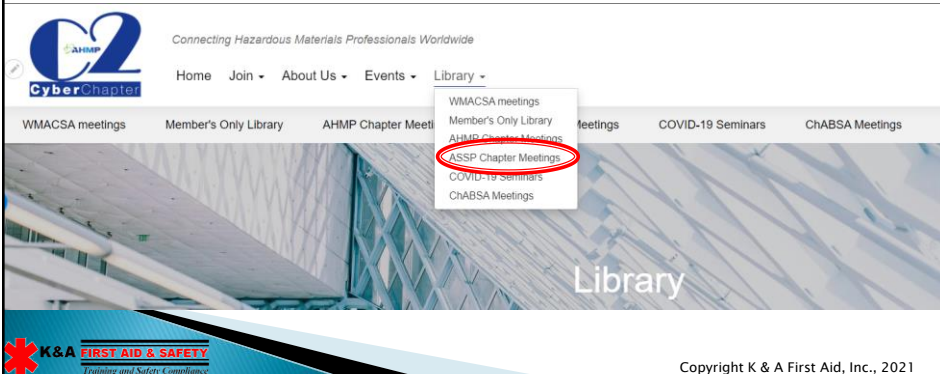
AHMP
C2
CyberChapter

Connecting Hazardous Materials Professionals Worldwide

Home Join ▾ About Us ▾ Events ▾ Library ▾

WMACSA meetings
Member's Only Library
AHMP Chapter Meetings
ASSP Chapter Meetings
COVID-19 Seminars
ChABSA Meetings

WMACSA meetings Member's Only Library AHMP Chapter Meeti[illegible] Meetings COVID-19 Seminars ChABSA Meetings

Library

K&A FIRST AID & SAFETY
Training and Safety Compliance

Copyright K & A First Aid, Inc., 2021